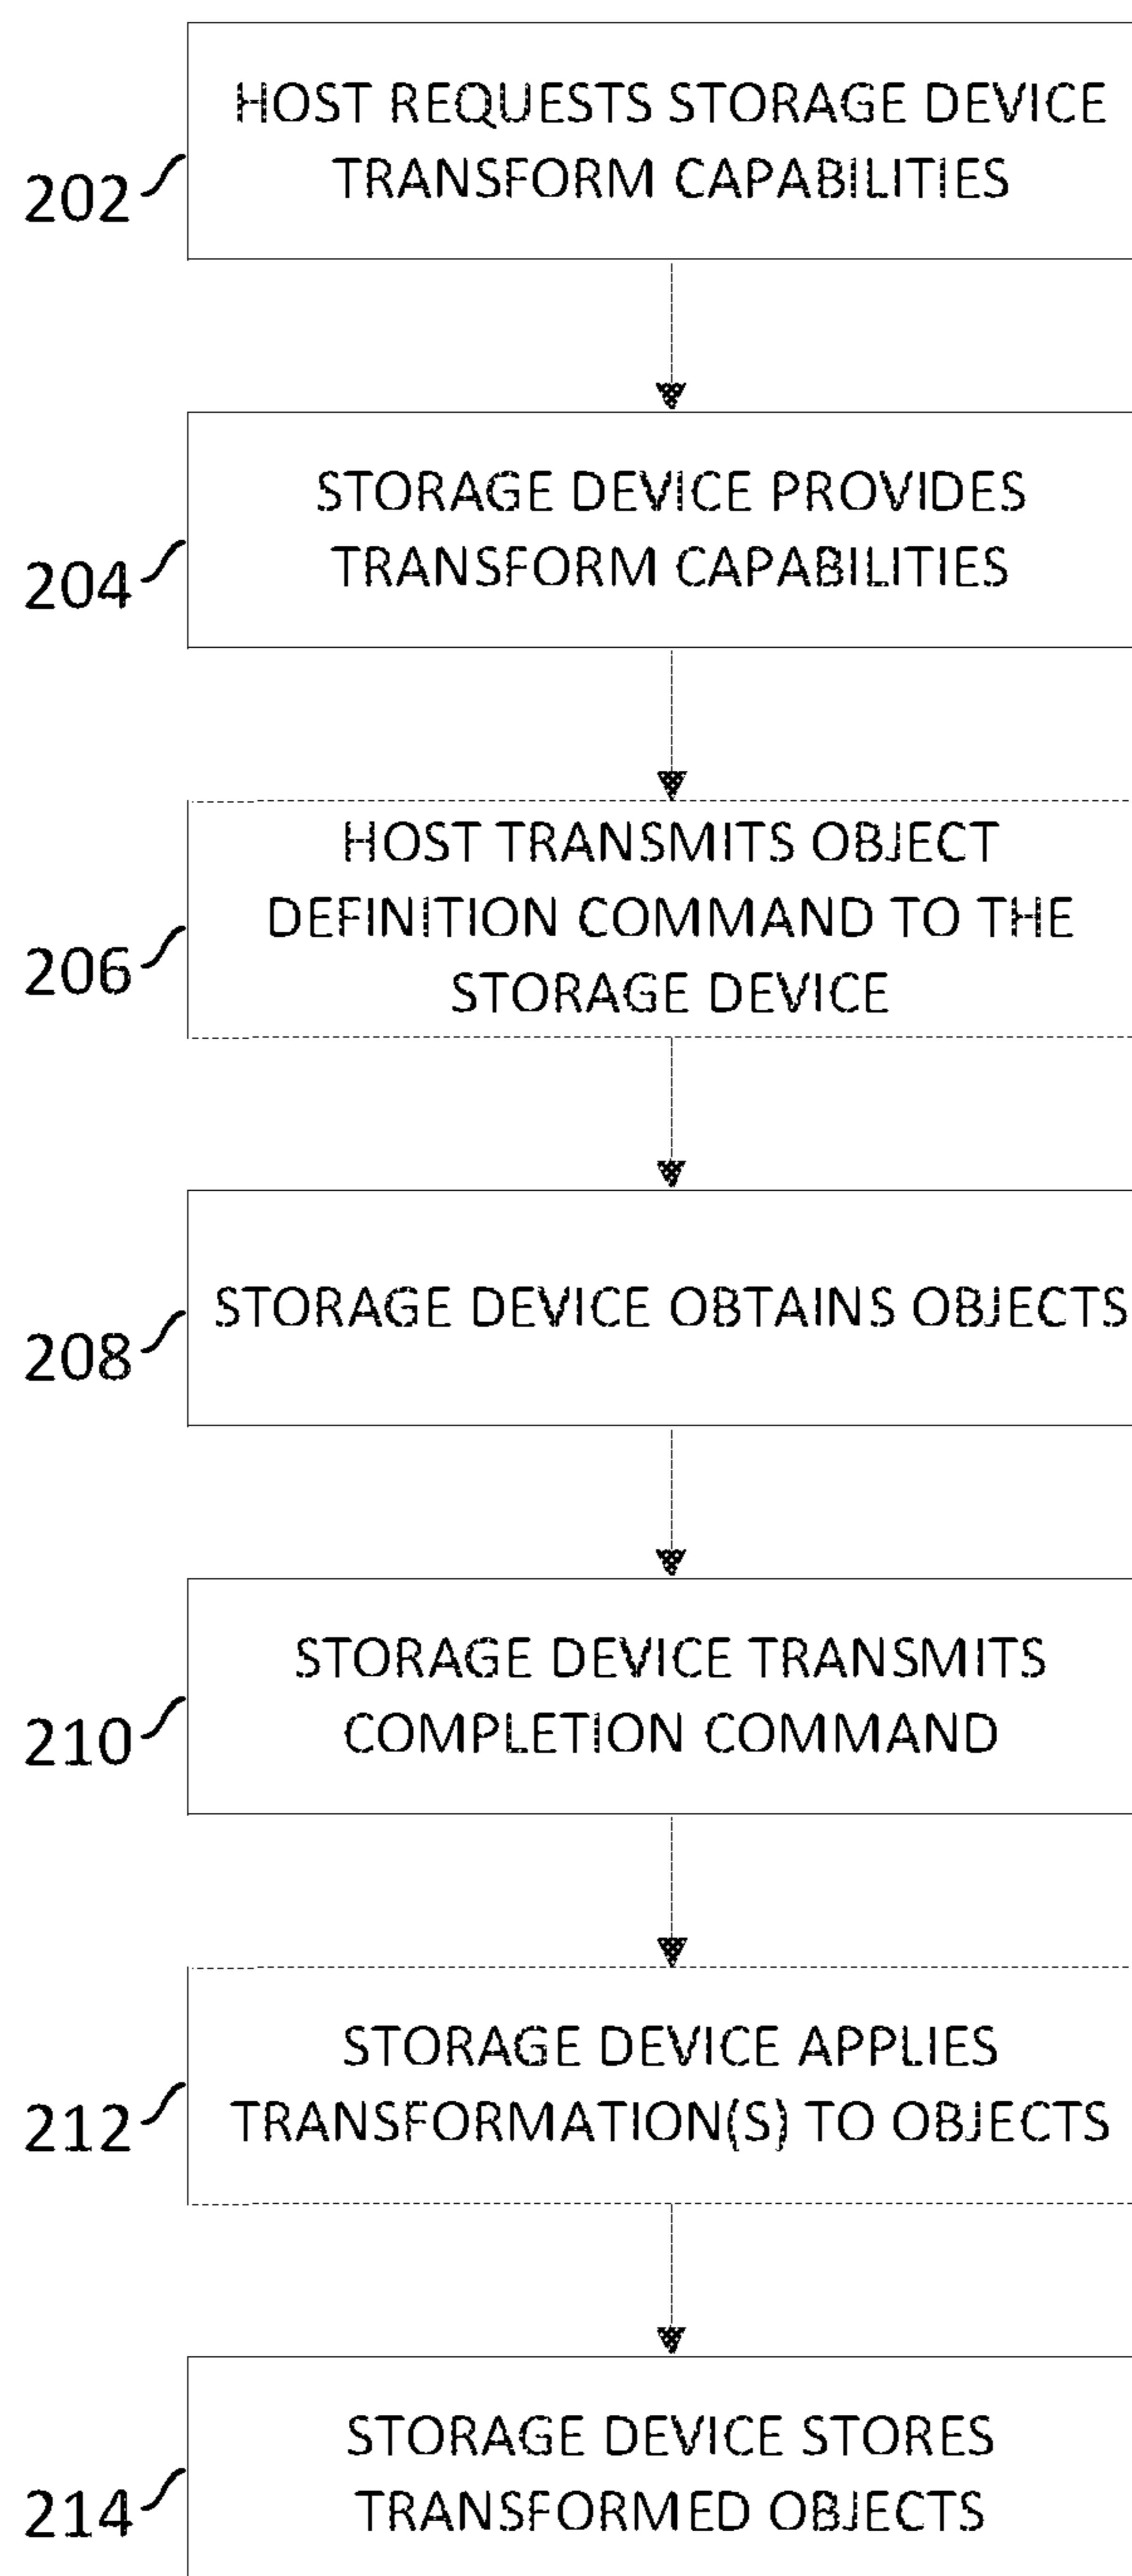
202
HOST REQUESTS STORAGE DEVICE TRANSFORM CAPABILITIES

204
STORAGE DEVICE PROVIDES TRANSFORM CAPABILITIES

206
HOST TRANSMITS OBJECT DEFINITION COMMAND TO THE STORAGE DEVICE

208
STORAGE DEVICE OBTAINS OBJECTS

210
STORAGE DEVICE TRANSMITS COMPLETION COMMAND

212
STORAGE DEVICE APPLIES TRANSFORMATION(S) TO OBJECTS

214
STORAGE DEVICE STORES TRANSFORMED OBJECTS